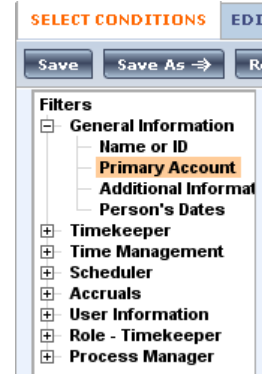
SELECT CONDITIONS EDI

Save Save As ⇒ R

Filters
General Information
Name or ID
Primary Account
Additional Informat
Person's Dates
Timekeeper
Time Management
Scheduler
Accruals
User Information
Role - Timekeeper
Process Manager